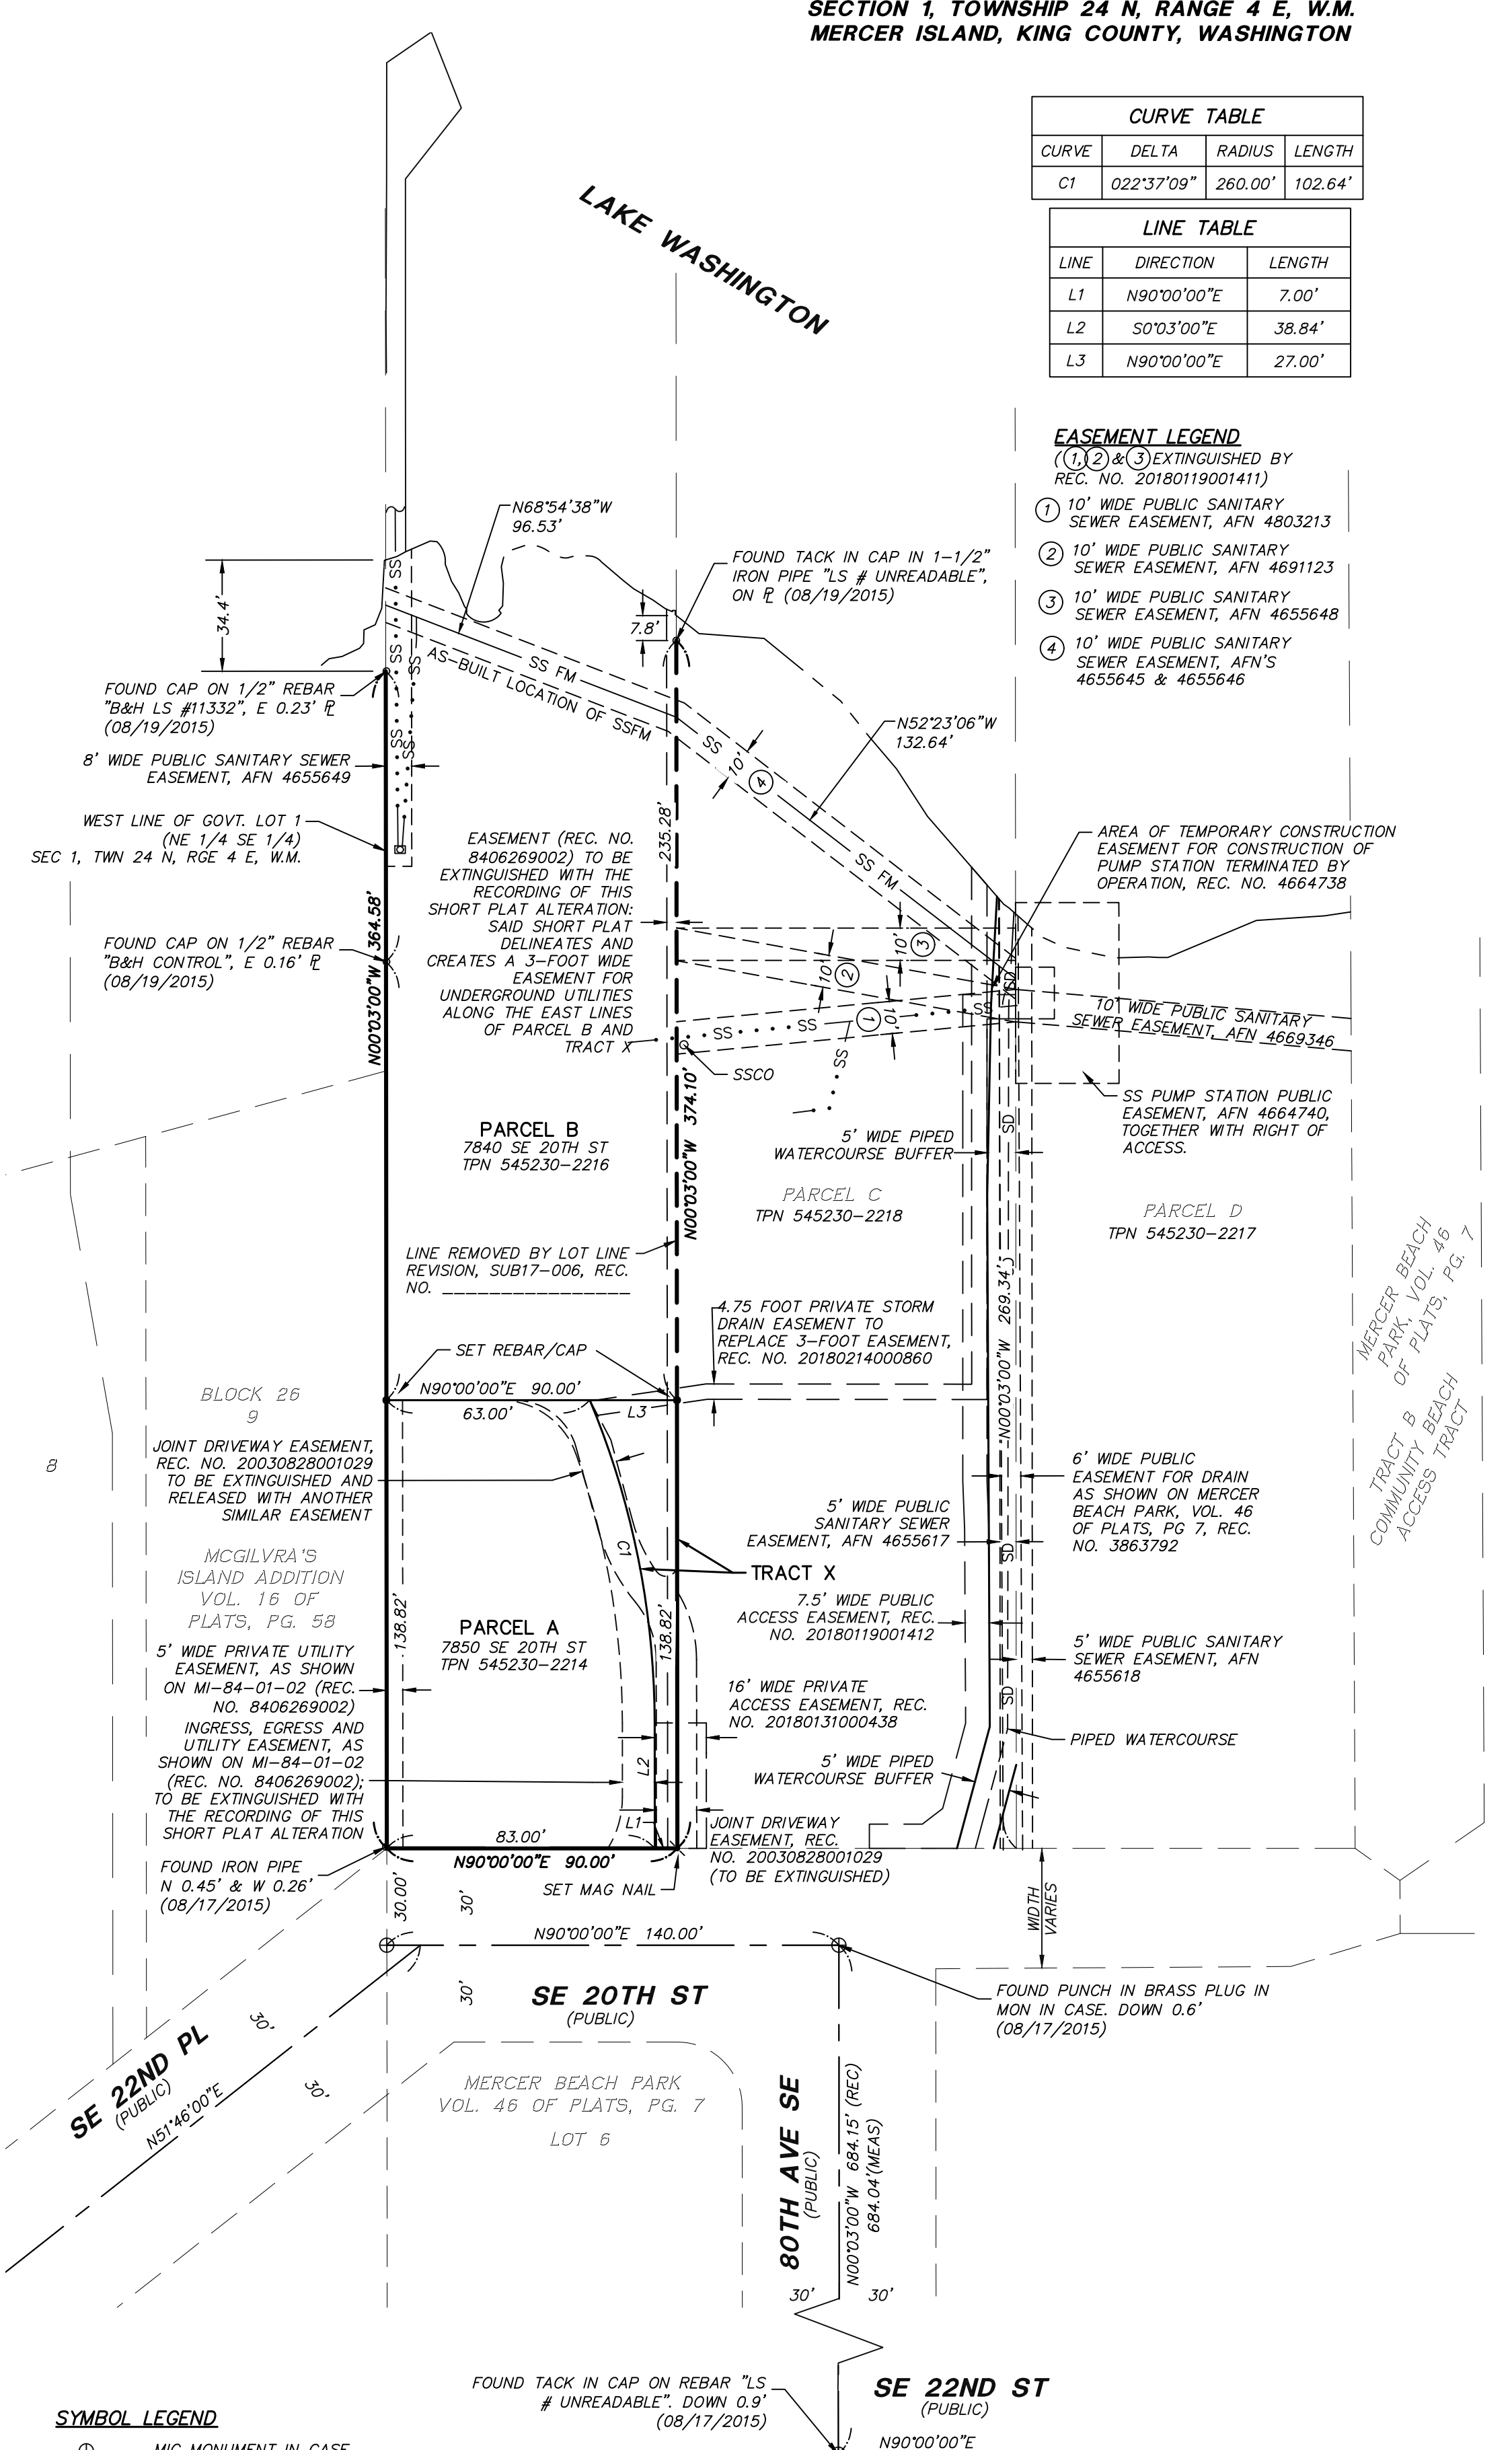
SECTION 1, TOWNSHIP 24 N, RANGE 4 E, W.M.
MERCER ISLAND, KING COUNTY, WASHINGTON

CURVE TABLE

| CURVE | DELTA | RADIUS | LENGTH |
|---|---|---|---|
| C1 | 022°37'09" | 260.00' | 102.64' |

LINE TABLE

| LINE | DIRECTION | LENGTH |
|---|---|---|
| L1 | N90°00'00"E | 7.00' |
| L2 | S0°03'00"E | 38.84' |
| L3 | N90°00'00"E | 27.00' |

LAKE WASHINGTON

EASEMENT LEGEND
(1), (2) & (3) EXTINGUISHED BY REC. NO. 20180119001411)
(1) 10' WIDE PUBLIC SANITARY SEWER EASEMENT, AFN 4803213
(2) 10' WIDE PUBLIC SANITARY SEWER EASEMENT, AFN 4691123
(3) 10' WIDE PUBLIC SANITARY SEWER EASEMENT, AFN 4655648
(4) 10' WIDE PUBLIC SANITARY SEWER EASEMENT, AFN'S 4655645 & 4655646

N68°54'38"W 96.53'

FOUND TACK IN CAP IN 1-1/2" IRON PIPE "LS # UNREADABLE", ON ℙ (08/19/2015)

34.4'
7.8'
SS
SS FM
AS-BUILT LOCATION OF SSFM
SS
10'
4
N52°23'06"W 132.64'
SS FM

FOUND CAP ON 1/2" REBAR "B&H LS #11332", E 0.23' ℙ (08/19/2015)

8' WIDE PUBLIC SANITARY SEWER EASEMENT, AFN 4655649

WEST LINE OF GOVT. LOT 1 (NE 1/4 SE 1/4) SEC 1, TWN 24 N, RGE 4 E, W.M.

EASEMENT (REC. NO. 8406269002) TO BE EXTINGUISHED WITH THE RECORDING OF THIS SHORT PLAT ALTERATION: SAID SHORT PLAT DELINEATES AND CREATES A 3-FOOT WIDE EASEMENT FOR UNDERGROUND UTILITIES ALONG THE EAST LINES OF PARCEL B AND TRACT X

235.28'

AREA OF TEMPORARY CONSTRUCTION EASEMENT FOR CONSTRUCTION OF PUMP STATION TERMINATED BY OPERATION, REC. NO. 4664738

FOUND CAP ON 1/2" REBAR "B&H CONTROL", E 0.16' ℙ (08/19/2015)

N00°03'00"W 364.58'

10' 2
10' 3
10' 1
SS SS
SSCO
SS
SD

10' WIDE PUBLIC SANITARY SEWER EASEMENT, AFN 4669346

SS PUMP STATION PUBLIC EASEMENT, AFN 4664740, TOGETHER WITH RIGHT OF ACCESS.

PARCEL B
7840 SE 20TH ST
TPN 545230-2216

N00°03'00"W 374.10'

5' WIDE PIPED WATERCOURSE BUFFER

PARCEL C
TPN 545230-2218

PARCEL D
TPN 545230-2217

MERCER BEACH PARK, VOL. 46 OF PLATS, PG. 7

LINE REMOVED BY LOT LINE REVISION, SUB17-006, REC. NO. ________________

4.75 FOOT PRIVATE STORM DRAIN EASEMENT TO REPLACE 3-FOOT EASEMENT, REC. NO. 20180214000860

N00°03'00"W 269.34'

SET REBAR/CAP

BLOCK 26
9

N90°00'00"E 90.00'
63.00'
L3

TRACT B COMMUNITY BEACH ACCESS TRACT

8

JOINT DRIVEWAY EASEMENT, REC. NO. 20030828001029 TO BE EXTINGUISHED AND RELEASED WITH ANOTHER SIMILAR EASEMENT

6' WIDE PUBLIC EASEMENT FOR DRAIN AS SHOWN ON MERCER BEACH PARK, VOL. 46 OF PLATS, PG 7, REC. NO. 3863792

5' WIDE PUBLIC SANITARY SEWER EASEMENT, AFN 4655617

MCGILVRA'S ISLAND ADDITION VOL. 16 OF PLATS, PG. 58

C1
TRACT X

7.5' WIDE PUBLIC ACCESS EASEMENT, REC. NO. 20180119001412

PARCEL A
7850 SE 20TH ST
TPN 545230-2214

138.82'
138.82'

5' WIDE PUBLIC SANITARY SEWER EASEMENT, AFN 4655618

5' WIDE PRIVATE UTILITY EASEMENT, AS SHOWN ON MI-84-01-02 (REC. NO. 8406269002)

16' WIDE PRIVATE ACCESS EASEMENT, REC. NO. 20180131000438

PIPED WATERCOURSE

INGRESS, EGRESS AND UTILITY EASEMENT, AS SHOWN ON MI-84-01-02 (REC. NO. 8406269002); TO BE EXTINGUISHED WITH THE RECORDING OF THIS SHORT PLAT ALTERATION

L2
5' WIDE PIPED WATERCOURSE BUFFER
L1
83.00'

JOINT DRIVEWAY EASEMENT, REC. NO. 20030828001029 (TO BE EXTINGUISHED)

N90°00'00"E 90.00'

FOUND IRON PIPE N 0.45' & W 0.26' (08/17/2015)

SET MAG NAIL

30.00'
30'
WIDTH VARIES

N90°00'00"E 140.00'

FOUND PUNCH IN BRASS PLUG IN MON IN CASE. DOWN 0.6' (08/17/2015)

30'
SE 20TH ST
(PUBLIC)

30'
SE 22ND PL
(PUBLIC)
N51°46'00"E
30'

MERCER BEACH PARK VOL. 46 OF PLATS, PG. 7
LOT 6

80TH AVE SE
(PUBLIC)

N00°03'00"W 684.15' (REC) 684.04'(MEAS)

30'
30'

FOUND TACK IN CAP ON REBAR "LS # UNREADABLE". DOWN 0.9' (08/17/2015)

SE 22ND ST
(PUBLIC)
N90°00'00"E

SYMBOL LEGEND
MIC MONUMENT IN CASE